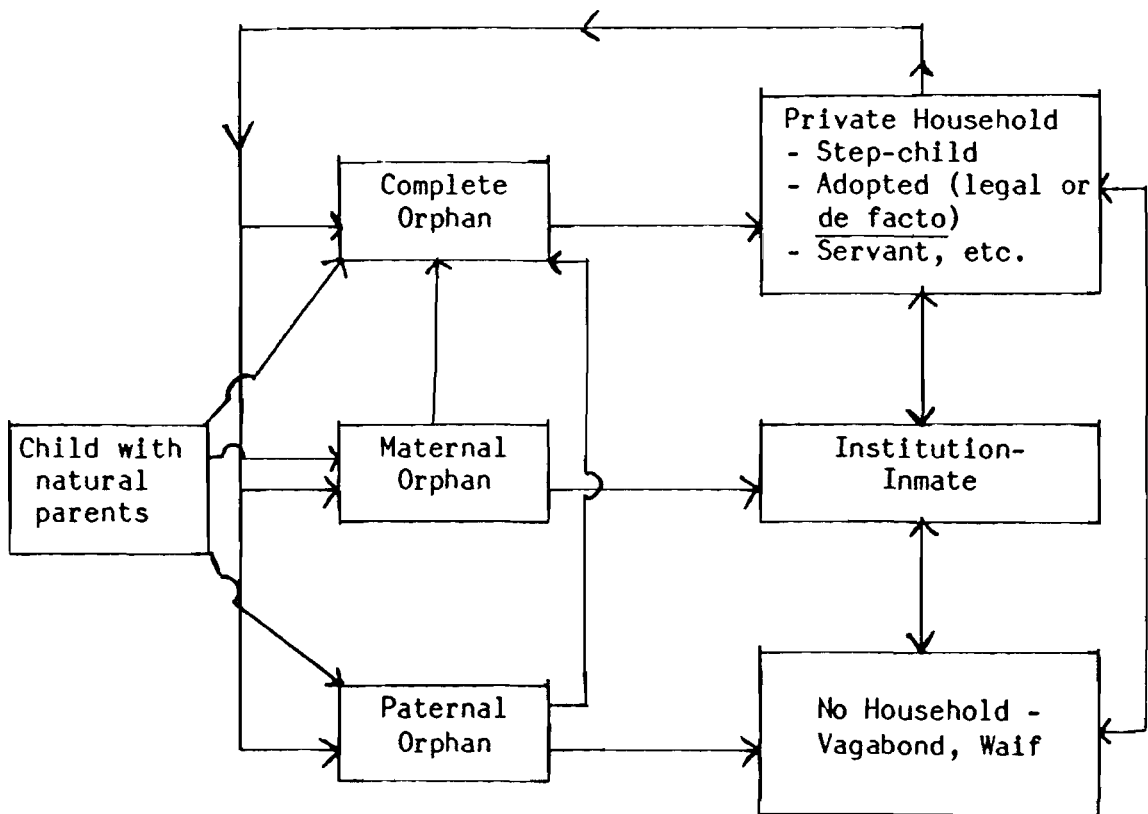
Child with natural parents

Complete Orphan

Maternal Orphan

Paternal Orphan

Private Household
- Step-child
- Adopted (legal or de facto)
- Servant, etc.

Institution-Inmate

No Household - Vagabond, Waif